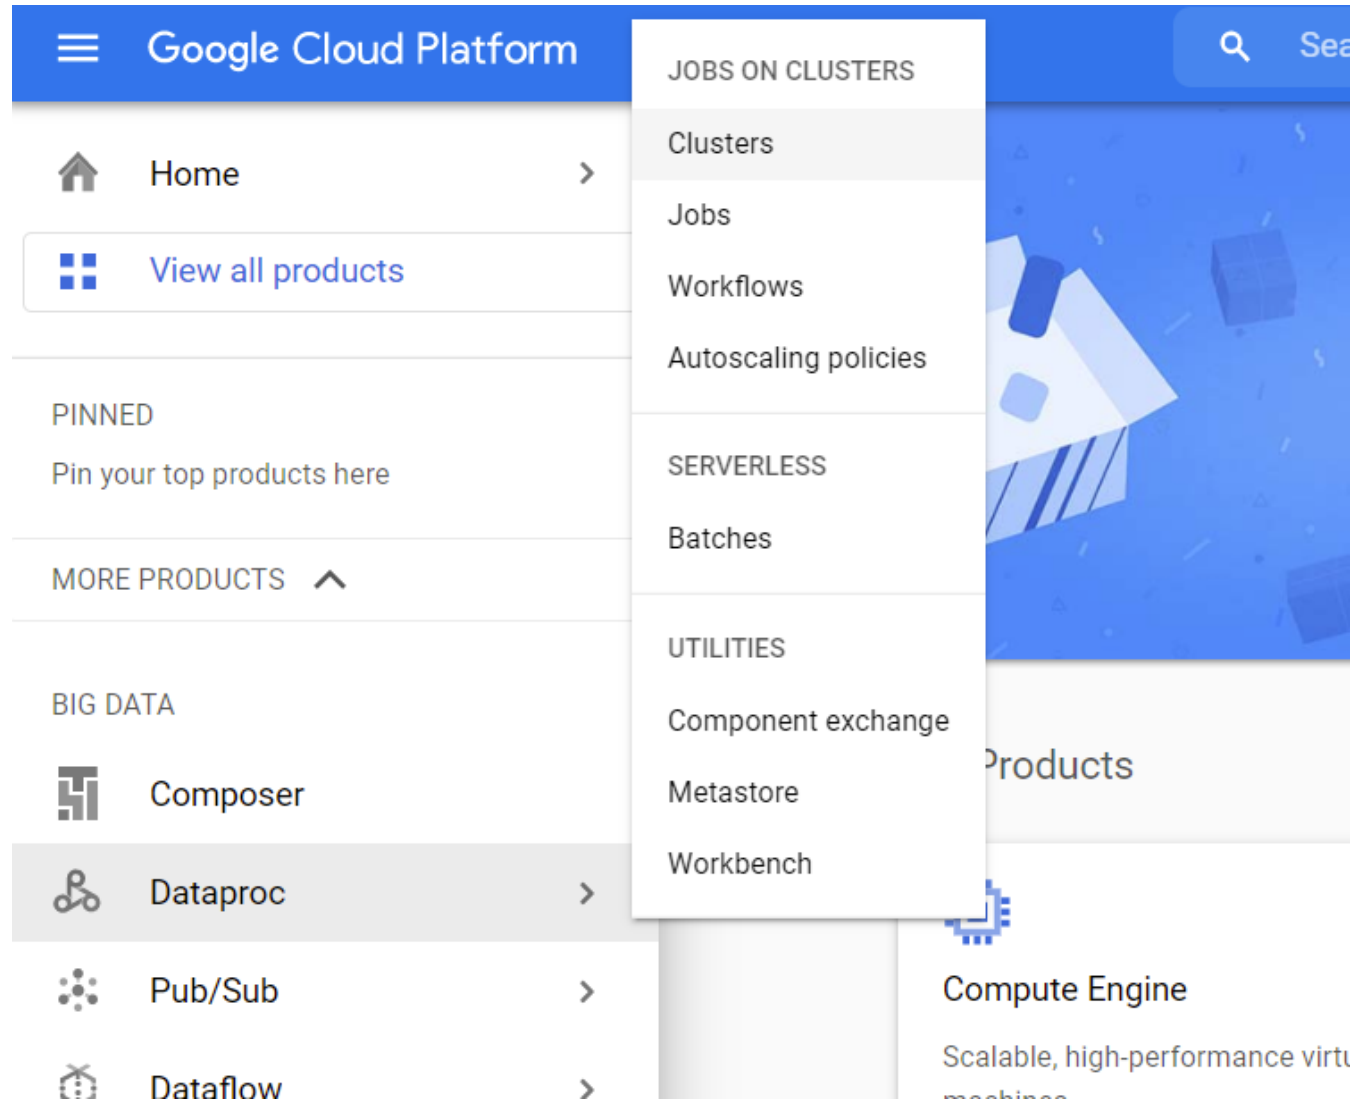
Google Cloud Platform

Sea

Home

View all products

PINNED

Pin your top products here

MORE PRODUCTS

BIG DATA

Composer

Dataproc

Pub/Sub

Dataflow

JOBS ON CLUSTERS

Clusters

Jobs

Workflows

Autoscaling policies

SERVERLESS

Batches

UTILITIES

Component exchange

Metastore

Workbench

Products

Compute Engine

Scalable, high-performance virt

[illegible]